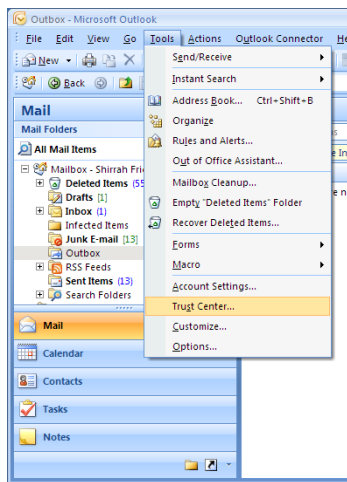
Outbox - Microsoft Outlook

File Edit View Go Tools Actions Outlook Connector He

New

Back

Mail

Mail Folders

All Mail Items

Mailbox - Shirrah Fri

Deleted Items (55

Drafts [1]

Inbox (1)

Infected Items

Junk E-mail [13]

Outbox

RSS Feeds

Sent Items (13)

Search Folders

Send/Receive

Instant Search

Address Book... Ctrl+Shift+B

Organize

Rules and Alerts...

Out of Office Assistant...

Mailbox Cleanup...

Empty "Deleted Items" Folder

Recover Deleted Items...

Forms

Macro

Account Settings...

Trust Center...

Customize...

Options...

Mail

Calendar

Contacts

Tasks

Notes